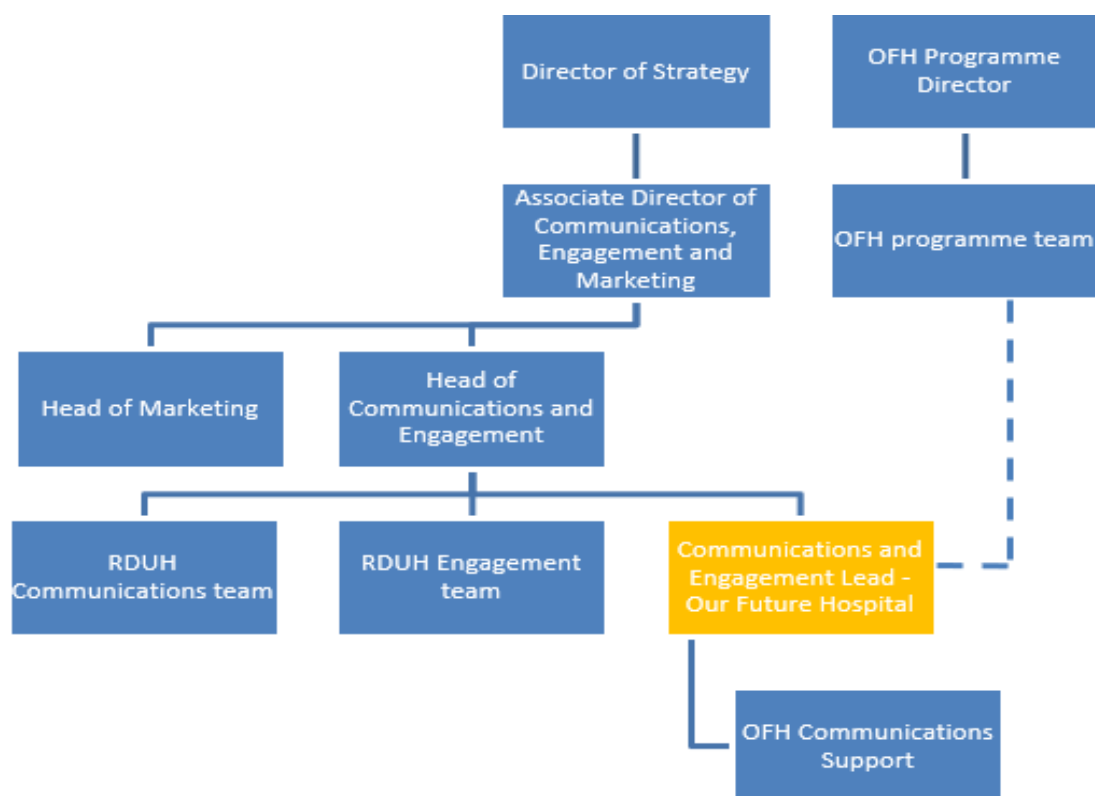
Director of Strategy

OFH Programme Director

Associate Director of Communications, Engagement and Marketing

OFH programme team

Head of Marketing

Head of Communications and Engagement

RDUH Communications team

RDUH Engagement team

Communications and Engagement Lead - Our Future Hospital

OFH Communications Support